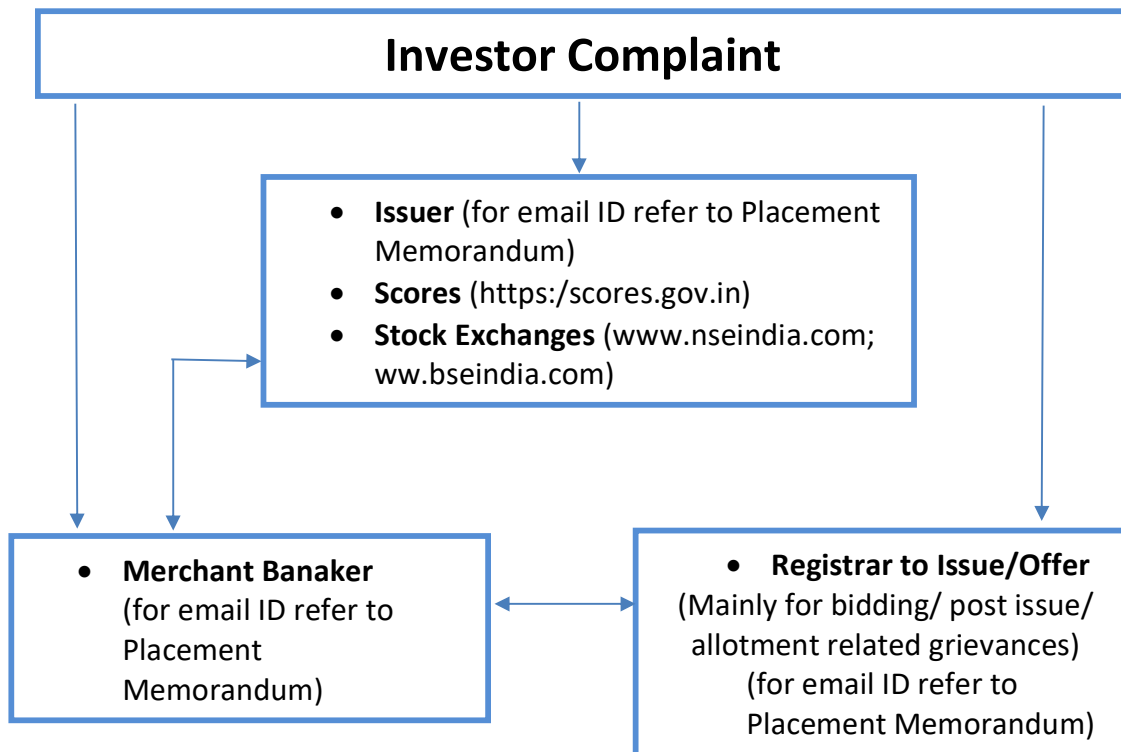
Investor Complaint

- **Issuer** (for email ID refer to Placement Memorandum)
- **Scores** (https:/scores.gov.in)
- **Stock Exchanges** (www.nseindia.com; ww.bseindia.com)

- **Merchant Banaker** (for email ID refer to Placement Memorandum)

- **Registrar to Issue/Offer** (Mainly for bidding/ post issue/ allotment related grievances) (for email ID refer to Placement Memorandum)